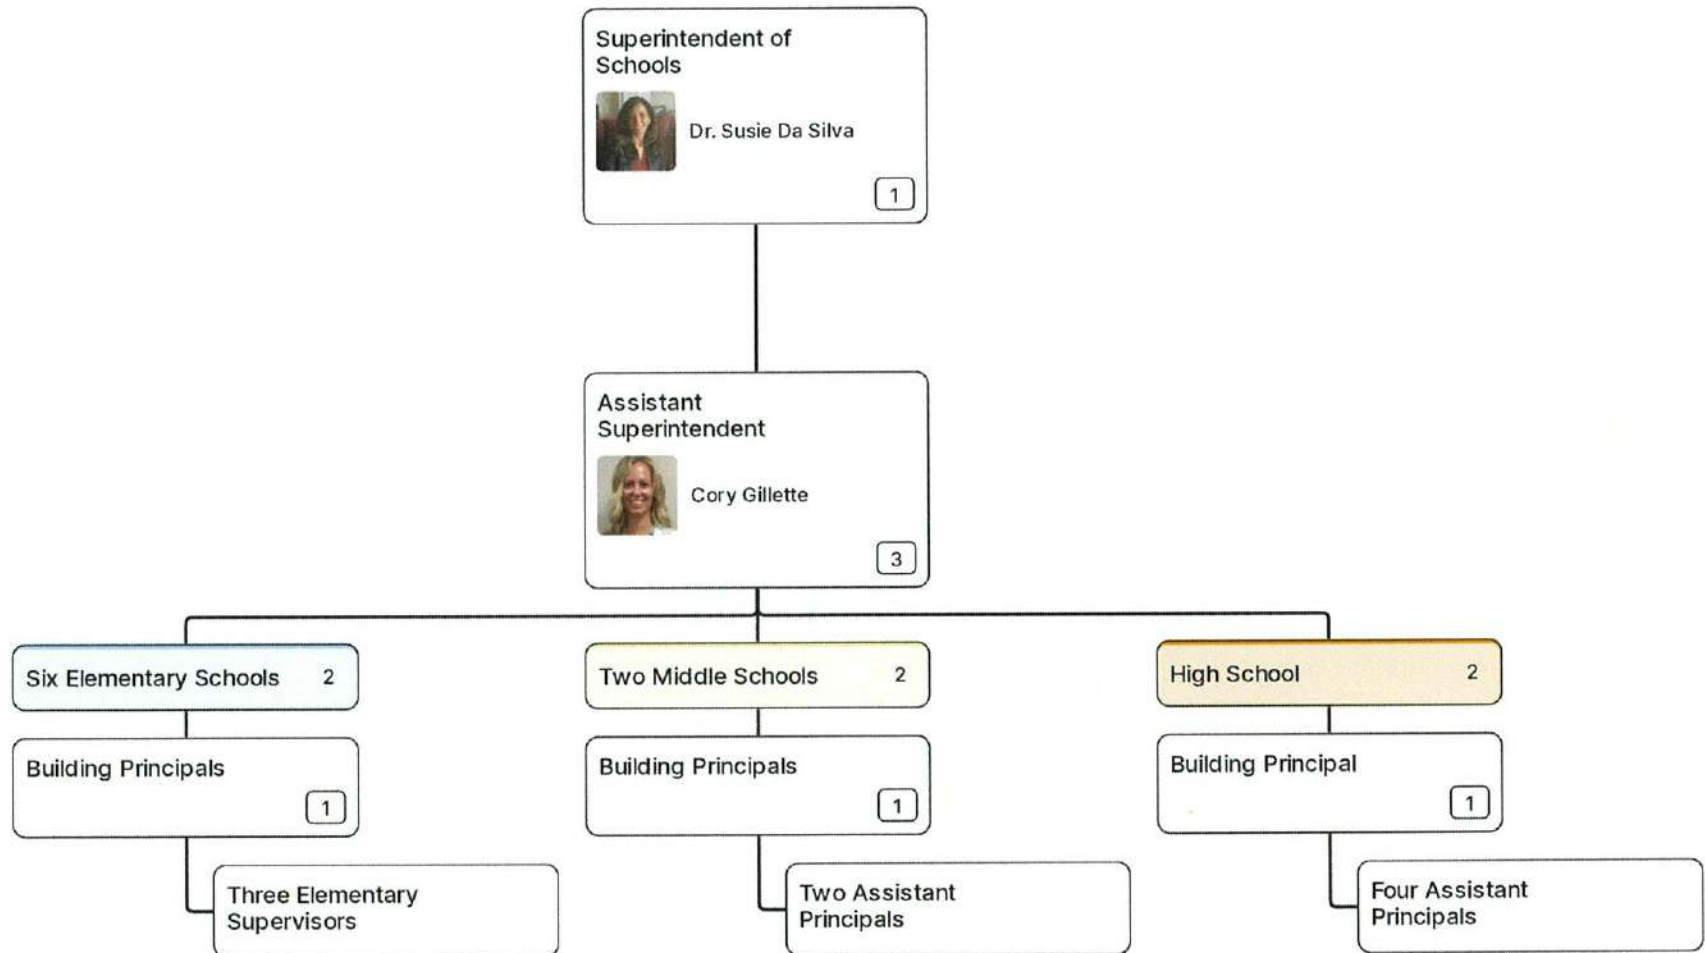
Superintendent of Schools

Dr. Susie Da Silva

1

Assistant Superintendent

Cory Gillette

3

Six Elementary Schools 2

Building Principals

1

Three Elementary Supervisors

Two Middle Schools 2

Building Principals

1

Two Assistant Principals

High School 2

Building Principal

1

Four Assistant Principals